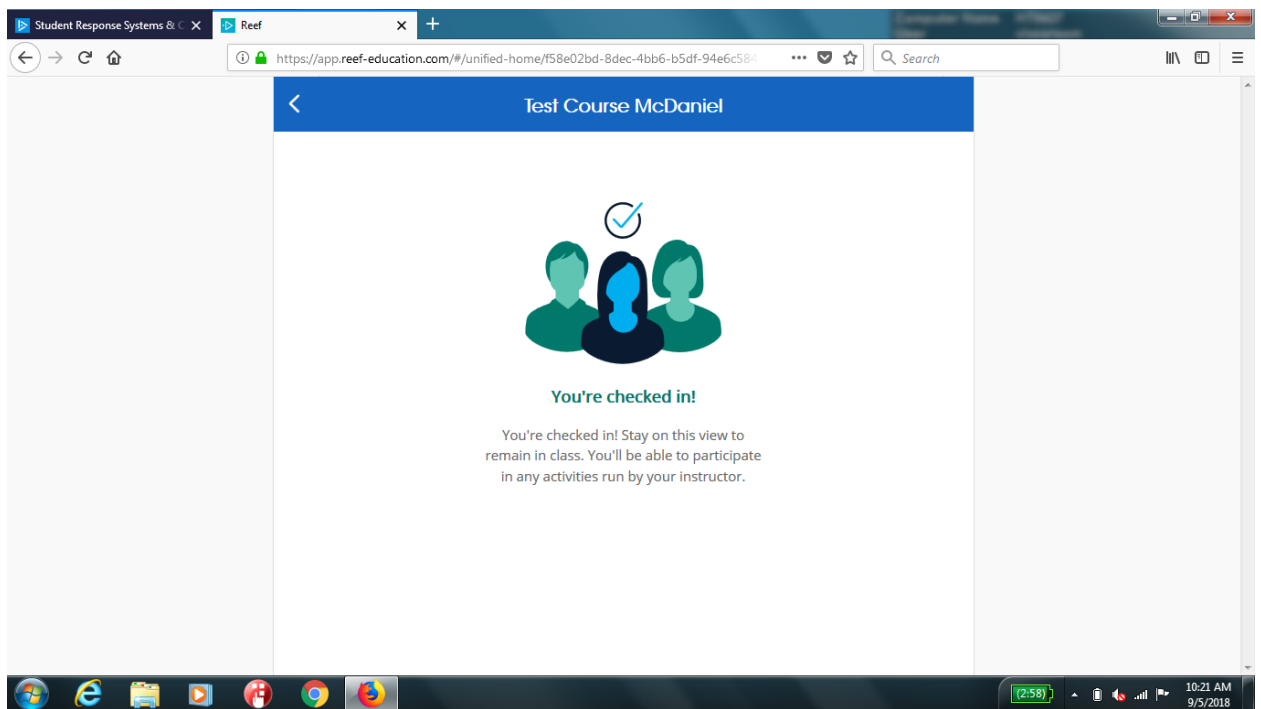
Student Response Systems & C
Reef

https://app.reef-education.com/#/unified-home/f58e02bd-8dec-4bb6-b5df-94e6c584

Search

Test Course McDaniel

You're checked in!

You're checked in! Stay on this view to remain in class. You'll be able to participate in any activities run by your instructor.

(2:58)

10:21 AM
9/5/2018